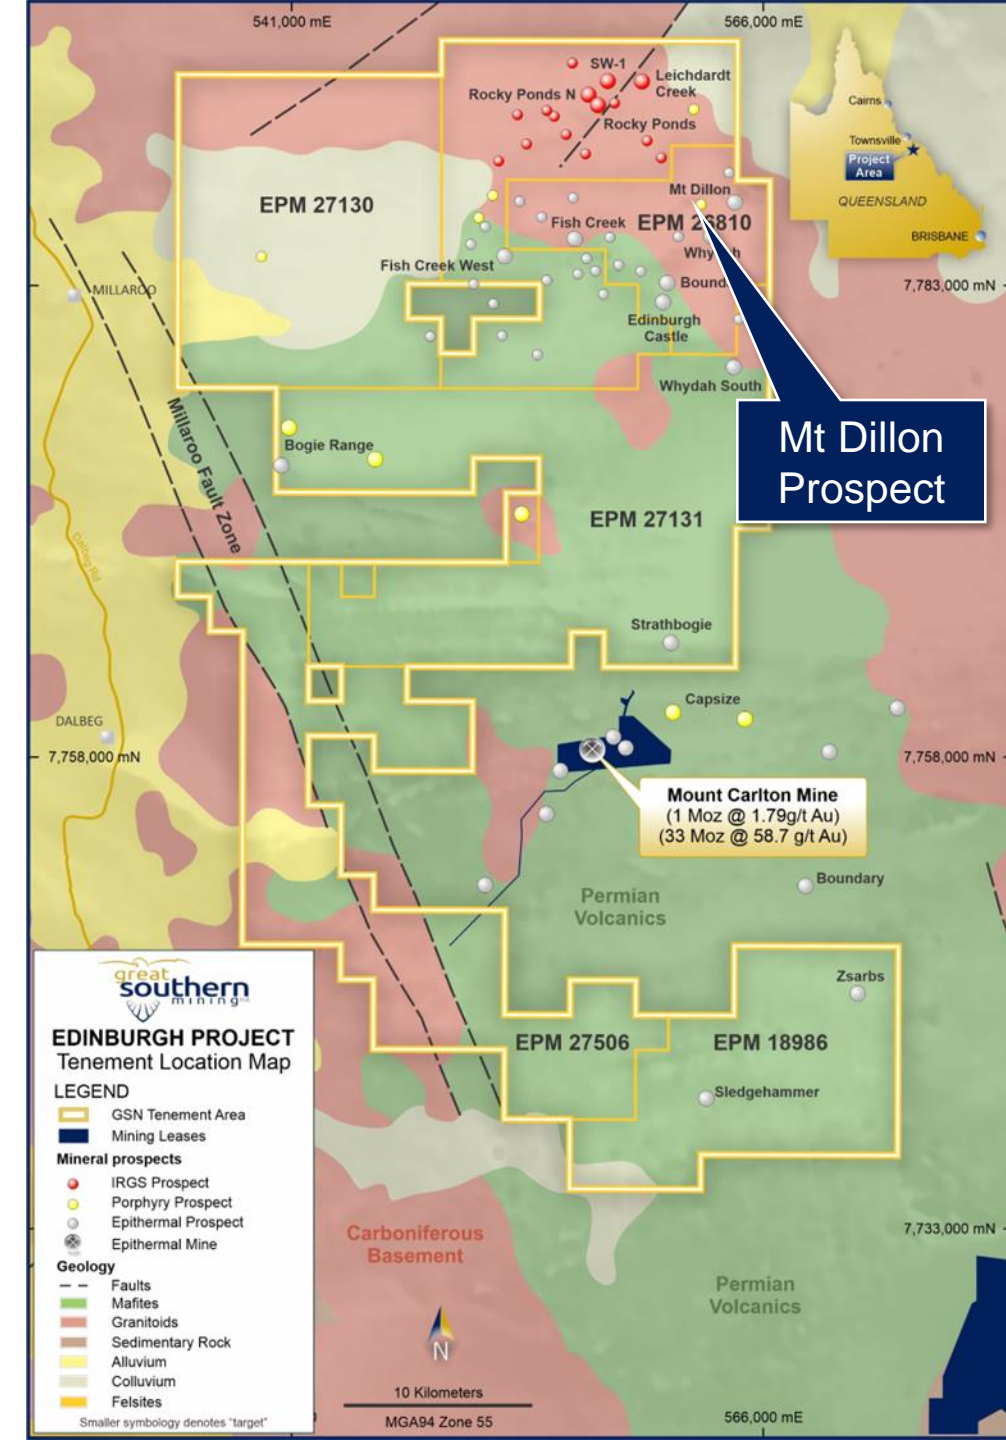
541,000 mE

566,000 mE

SW-1

Leichdardt Creek

Rocky Ponds N

Rocky Ponds

Cairns

Townsville

Project Area

QUEENSLAND

BRISBANE

EPM 27130

Mt Dillon

Fish Creek

EPM 2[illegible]810

Why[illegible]h

Fish Creek West

Bound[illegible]

MILLAROO

7,783,000 mN

Edinburgh Castle

Whydah South

Mt Dillon Prospect

Millaroo Fault Zone

Bogie Range

EPM 27131

Strathbogie

Capsize

DALBEG

7,758,000 mN

7,758,000 mN

Mount Carlton Mine
(1 Moz @ 1.79g/t Au)
(33 Moz @ 58.7 g/t Au)

Boundary

Permian Volcanics

Zsarbs

great southern mining

EDINBURGH PROJECT
Tenement Location Map

LEGEND
GSN Tenement Area
Mining Leases

Mineral prospects
IRGS Prospect
Porphyry Prospect
Epithermal Prospect
Epithermal Mine

Geology
Faults
Mafites
Granitoids
Sedimentary Rock
Alluvium
Colluvium
Felsites

Smaller symbology denotes "target"

EPM 27506

EPM 18986

Sledgehammer

Carboniferous Basement

7,733,000 mN

Permian Volcanics

N

10 Kilometers

MGA94 Zone 55

566,000 mE